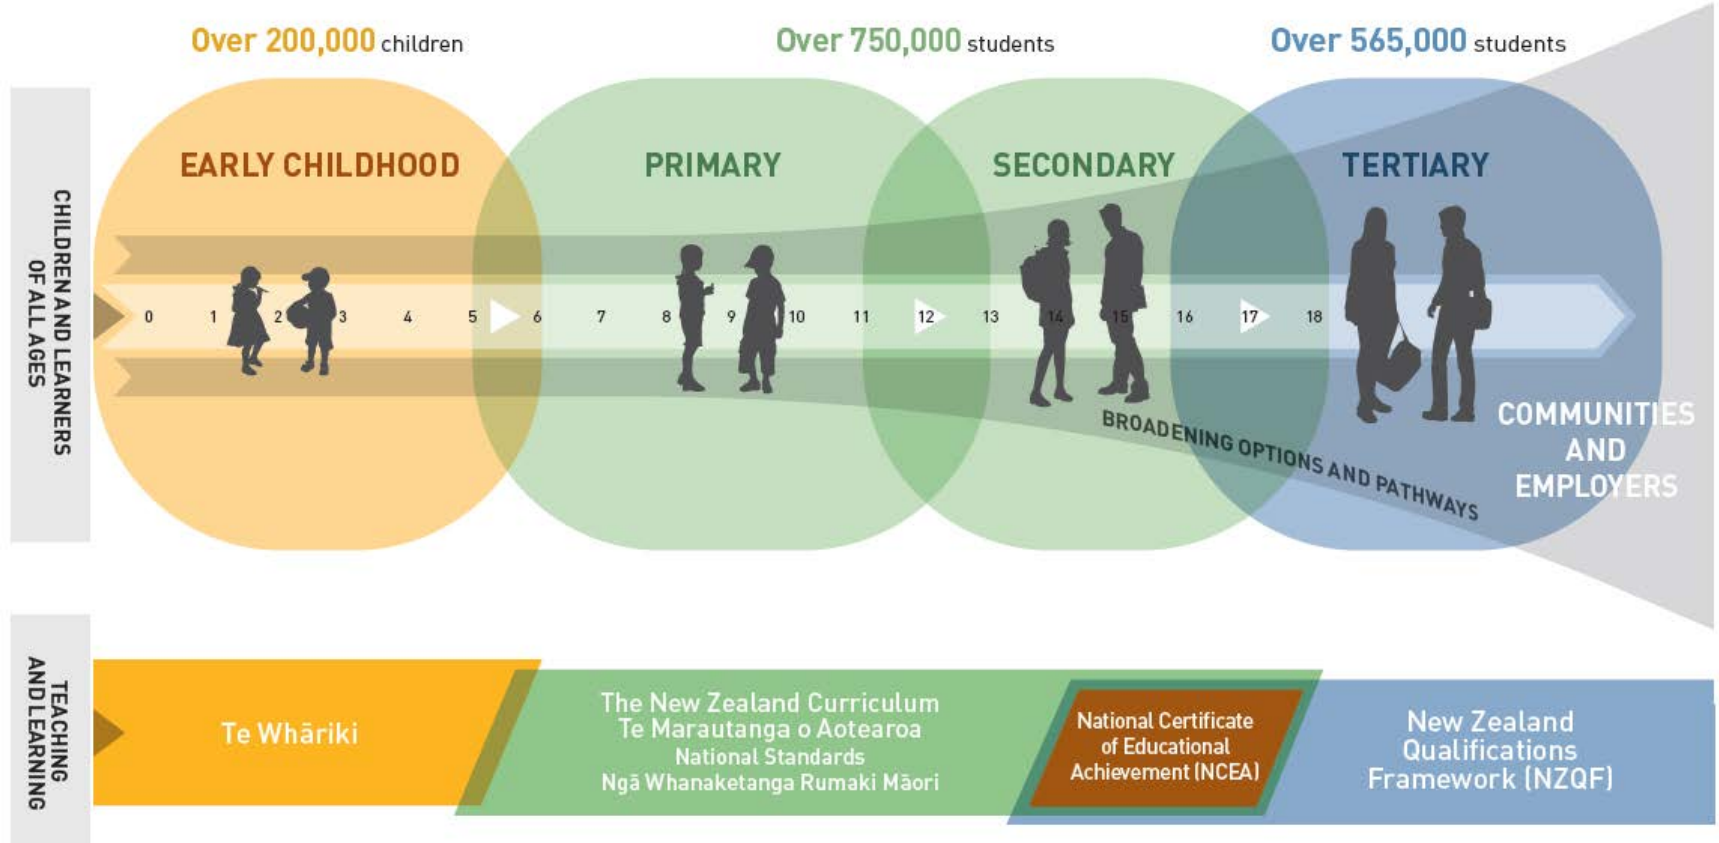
Over 200,000 children

Over 750,000 students

Over 565,000 students

CHILDREN AND LEARNERS OF ALL AGES

EARLY CHILDHOOD

PRIMARY

SECONDARY

TERTIARY

0 1 2 3 4 5 6 7 8 9 10 11 12 13 14 15 16 17 18

BROADENING OPTIONS AND PATHWAYS

COMMUNITIES AND EMPLOYERS

TEACHING AND LEARNING

Te Whāriki

The New Zealand Curriculum
Te Marautanga o Aotearoa
National Standards
Ngā Whanaketanga Rumaki Māori

National Certificate of Educational Achievement (NCEA)

New Zealand Qualifications Framework (NZQF)